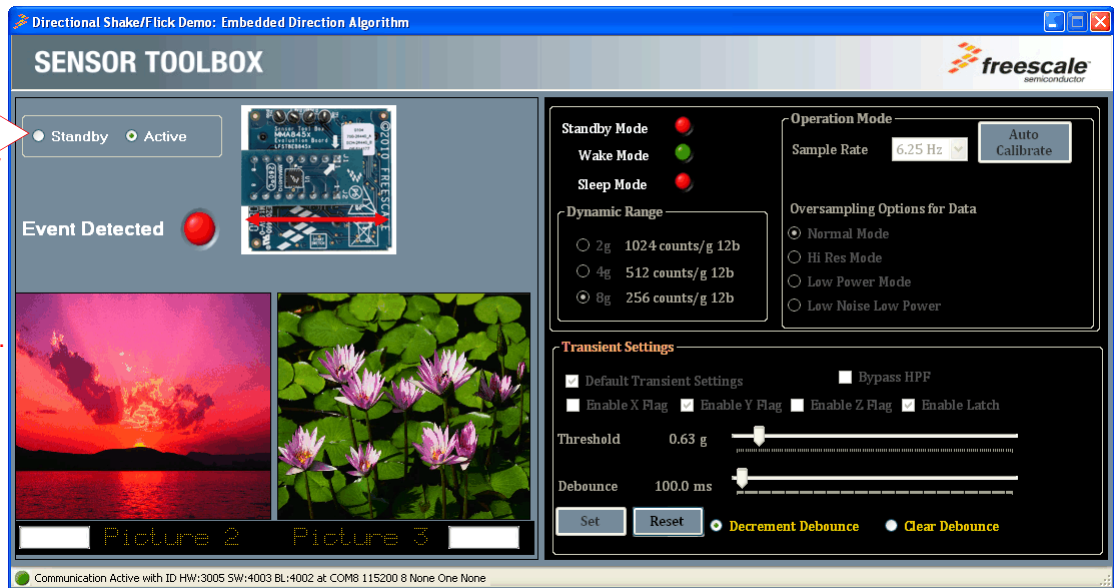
Directional Shake/Flick Demo: Embedded Direction Algorithm

SENSOR TOOLBOX

freescale semiconductor

Standby Active

Event Detected

Standby Mode
Wake Mode
Sleep Mode

Dynamic Range
2g 1024 counts/g 12b
4g 512 counts/g 12b
8g 256 counts/g 12b

Operation Mode
Sample Rate 6.25 Hz
Auto Calibrate

Oversampling Options for Data
Normal Mode
Hi Res Mode
Low Power Mode
Low Noise Low Power

Transient Settings
Default Transient Settings
Bypass HPF
Enable X Flag Enable Y Flag Enable Z Flag Enable Latch
Threshold 0.63 g
Debounce 100.0 ms
Set Reset
Decrement Debounce Clear Debounce

Picture 2 Picture 3

Communication Active with ID HW:3005 SW:4003 BL:4002 at COM8 115200 8 None One None